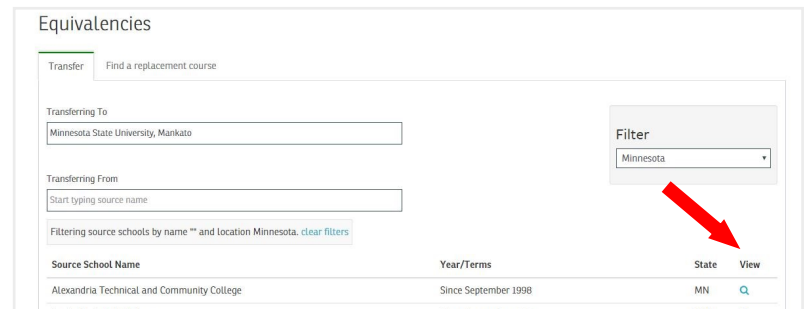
Equivalencies

Transfer | Find a replacement course

Transferring To

Minnesota State University, Mankato

Filter

Minnesota

Transferring From

Start typing source name

Filtering source schools by name "" and location Minnesota. clear filters

| Source School Name | Year/Terms | State | View |
|---|---|---|---|
| Alexandria Technical and Community College | Since September 1998 | MN | |